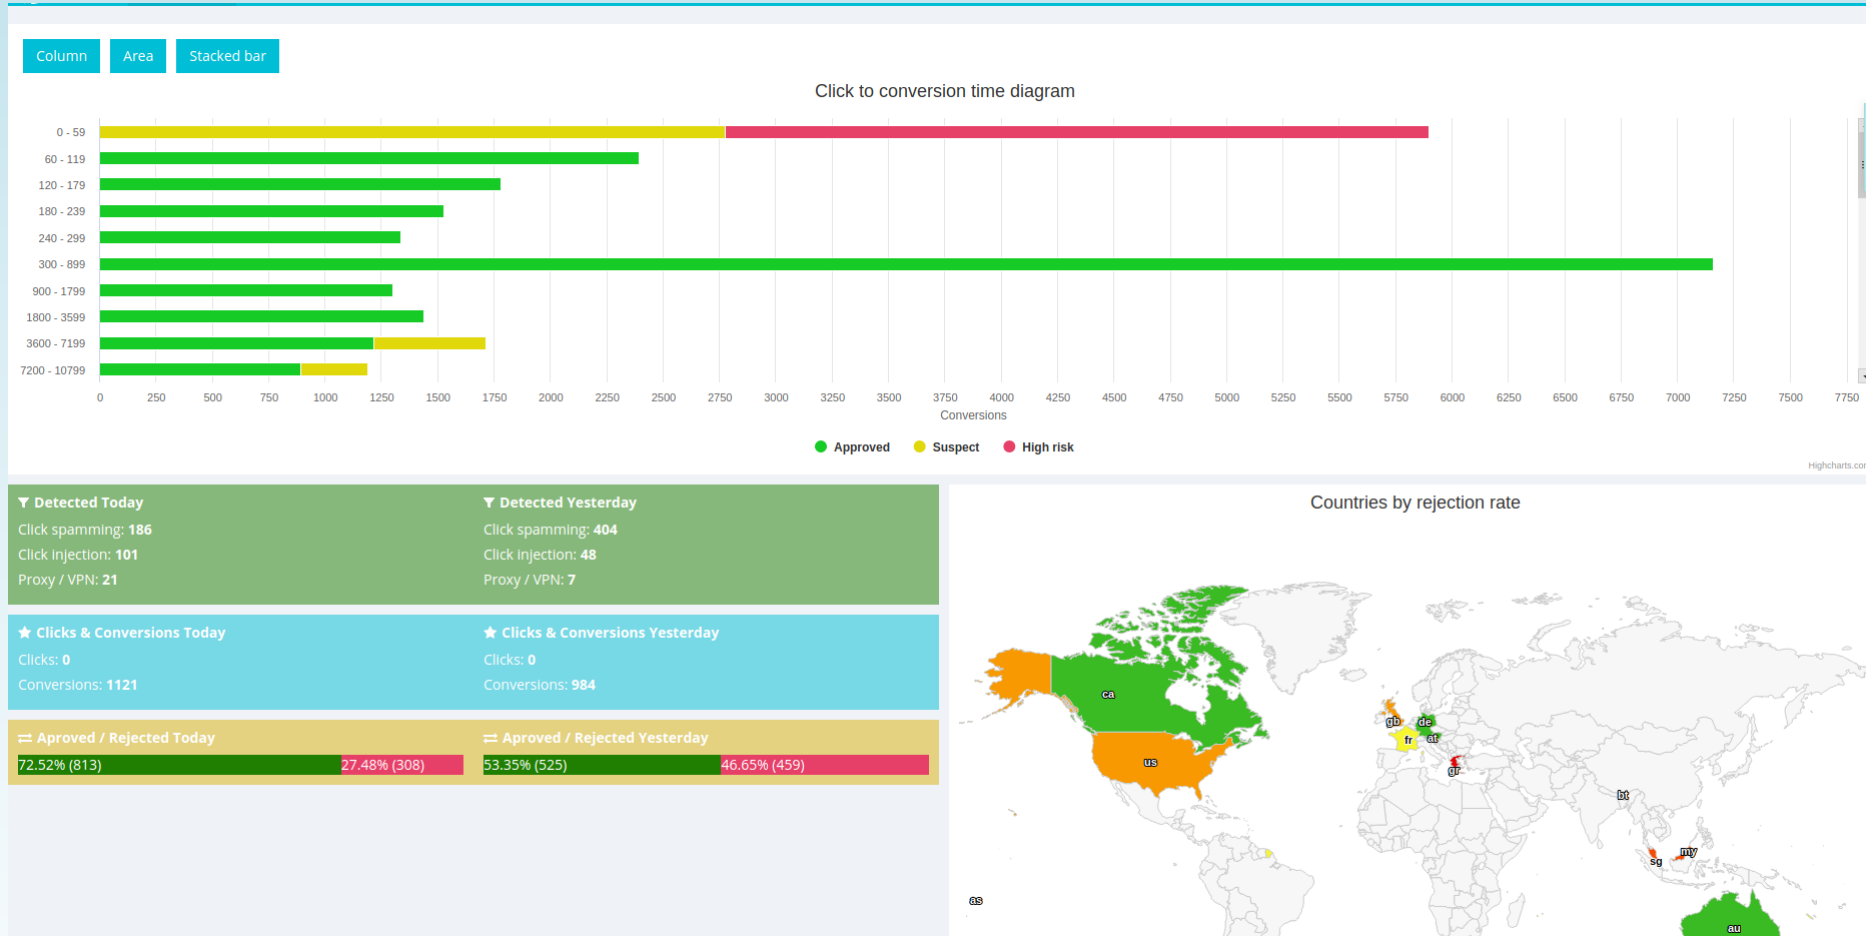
Column Area Stacked bar

Click to conversion time diagram

0 - 59
60 - 119
120 - 179
180 - 239
240 - 299
300 - 899
900 - 1799
1800 - 3599
3600 - 7199
7200 - 10799

0 250 500 750 1000 1250 1500 1750 2000 2250 2500 2750 3000 3250 3500 3750 4000 4250 4500 4750 5000 5250 5500 5750 6000 6250 6500 6750 7000 7250 7500 7750

Conversions

Approved Suspect High risk

Highcharts.co

Detected Today
Click spamming: 186
Click injection: 101
Proxy / VPN: 21

Detected Yesterday
Click spamming: 404
Click injection: 48
Proxy / VPN: 7

Clicks & Conversions Today
Clicks: 0
Conversions: 1121

Clicks & Conversions Yesterday
Clicks: 0
Conversions: 984

Aproved / Rejected Today
72.52% (813) 27.48% (308)

Aproved / Rejected Yesterday
53.35% (525) 46.65% (459)

Countries by rejection rate

ca
us
gb
de
fr
at
gr
bt
my
sg
as
au